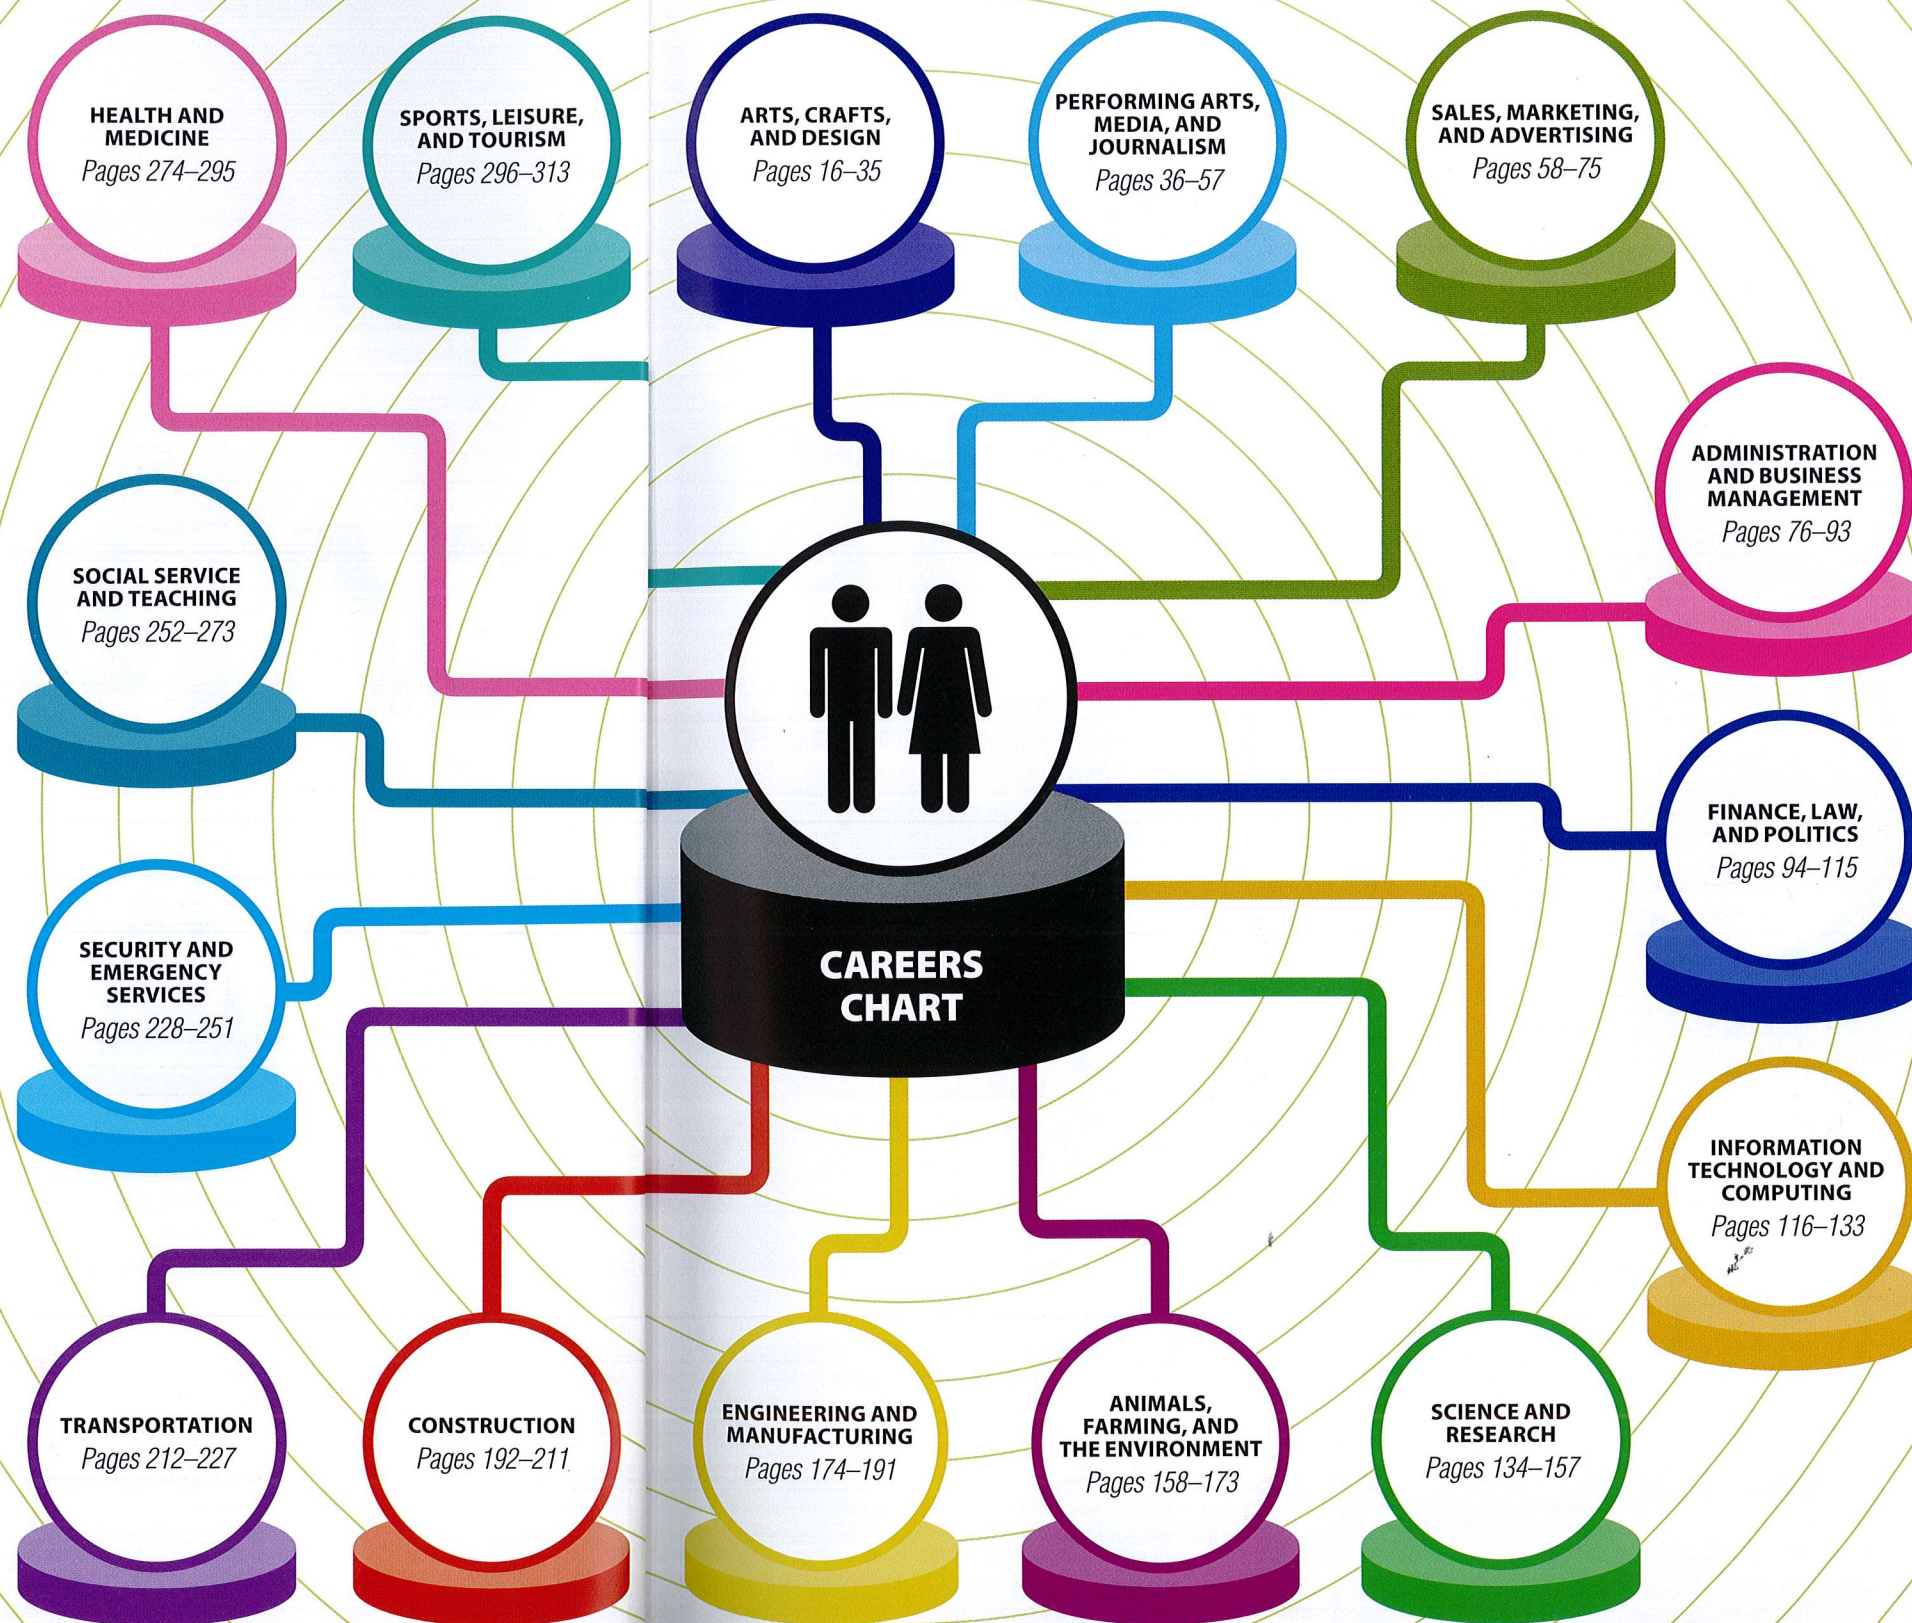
HEALTH AND MEDICINE
Pages 274–295

SPORTS, LEISURE, AND TOURISM
Pages 296–313

ARTS, CRAFTS, AND DESIGN
Pages 16–35

PERFORMING ARTS, MEDIA, AND JOURNALISM
Pages 36–57

SALES, MARKETING, AND ADVERTISING
Pages 58–75

ADMINISTRATION AND BUSINESS MANAGEMENT
Pages 76–93

SOCIAL SERVICE AND TEACHING
Pages 252–273

CAREERS CHART

FINANCE, LAW, AND POLITICS
Pages 94–115

SECURITY AND EMERGENCY SERVICES
Pages 228–251

INFORMATION TECHNOLOGY AND COMPUTING
Pages 116–133

TRANSPORTATION
Pages 212–227

CONSTRUCTION
Pages 192–211

ENGINEERING AND MANUFACTURING
Pages 174–191

ANIMALS, FARMING, AND THE ENVIRONMENT
Pages 158–173

SCIENCE AND RESEARCH
Pages 134–157